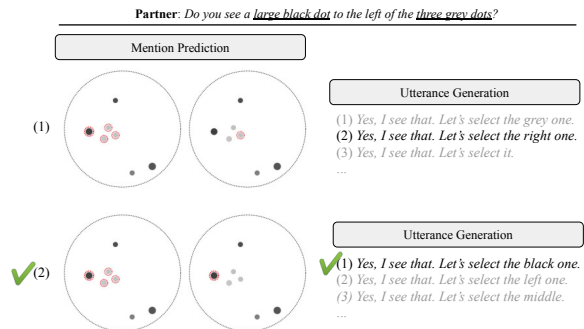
**Partner**: *Do you see a large black dot to the left of the three grey dots?*

Mention Prediction

(1)

Utterance Generation

(1) *Yes, I see that. Let's select the grey one.*
(2) *Yes, I see that. Let's select the right one.*
(3) *Yes, I see that. Let's select it.*
...

(2)

Utterance Generation

(1) *Yes, I see that. Let's select the black one.*
(2) *Yes, I see that. Let's select the left one.*
(3) *Yes, I see that. Let's select the middle.*
...